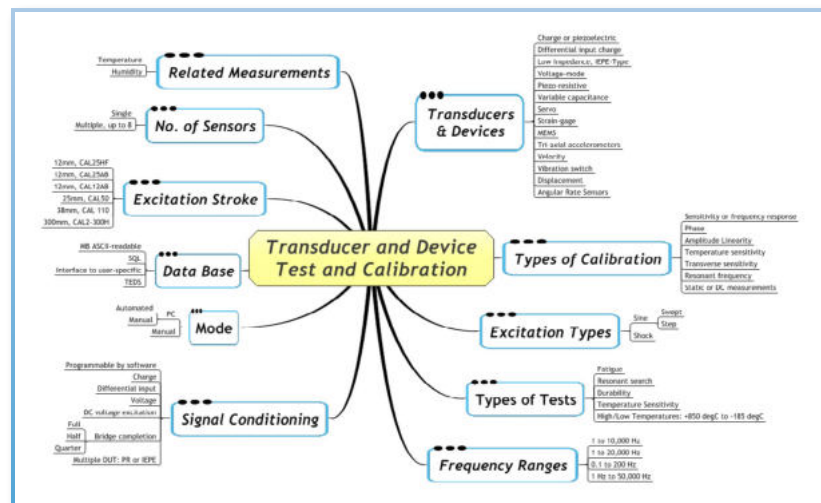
Transducer and Device Test and Calibration

Related Measurements
Temperature
Humidity

No. of Sensors
Single
Multiple, up to 8

Excitation Stroke
12mm, CAL25HF
12mm, CAL25AB
12mm, CAL12AB
25mm, CAL50
38mm, CAL 110
300mm, CAL2-300H

Data Base
MS ASCII-readable
SQL
Interface to user-specific
TEDS

Mode
Automated
PC
Manual
Manual

Signal Conditioning
Programmable by software
Charge
Differential input
Voltage
DC voltage excitation
Full
Half
Quarter
Bridge completion
Multiple DUT: PR or IEPE

Transducers & Devices
Charge or piezoelectric
Differential input charge
Low Impedance, IEPE-Type
Voltage-mode
Piezo-resistive
Variable capacitance
Servo
Strain-gage
MEMS
Tri axial accelerometers
Velocity
Vibration switch
Displacement
Angular Rate Sensors

Types of Calibration
Sensitivity or frequency response
Phase
Amplitude Linearity
Temperature sensitivity
Transverse sensitivity
Resonant frequency
Static or DC measurements

Excitation Types
Sine
Swept
Step
Shock

Types of Tests
Fatigue
Resonant search
Durability
Temperature Sensitivity
High/Low Temperatures: +850 degC to -185 degC

Frequency Ranges
1 to 10,000 Hz
1 to 20,000 Hz
0.1 to 200 Hz
1 Hz to 50,000 Hz